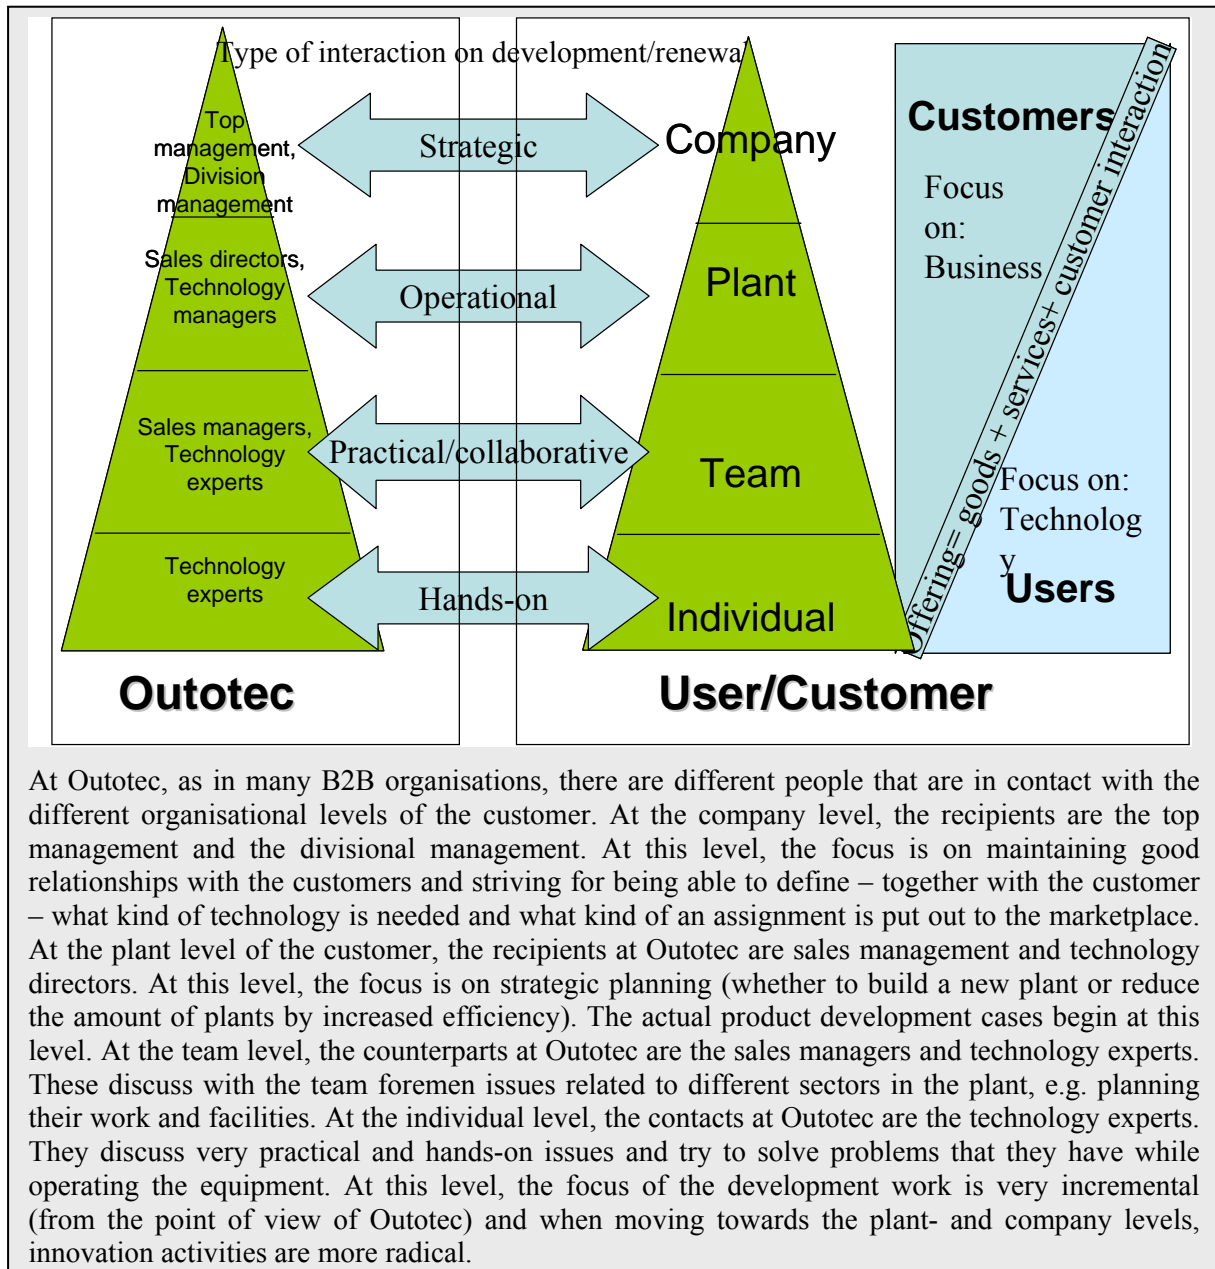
Type of interaction on development/renewal

Top management, Division management

Sales directors, Technology managers

Sales managers, Technology experts

Technology experts

Strategic

Operational

Practical/collaborative

Hands-on

Company

Plant

Team

Individual

Customers

Focus on: Business

Offering= goods + services+ customer interaction

Focus on: Technolog y

Users

Outotec

User/Customer

At Outotec, as in many B2B organisations, there are different people that are in contact with the different organisational levels of the customer. At the company level, the recipients are the top management and the divisional management. At this level, the focus is on maintaining good relationships with the customers and striving for being able to define – together with the customer – what kind of technology is needed and what kind of an assignment is put out to the marketplace. At the plant level of the customer, the recipients at Outotec are sales management and technology directors. At this level, the focus is on strategic planning (whether to build a new plant or reduce the amount of plants by increased efficiency). The actual product development cases begin at this level. At the team level, the counterparts at Outotec are the sales managers and technology experts. These discuss with the team foremen issues related to different sectors in the plant, e.g. planning their work and facilities. At the individual level, the contacts at Outotec are the technology experts. They discuss very practical and hands-on issues and try to solve problems that they have while operating the equipment. At this level, the focus of the development work is very incremental (from the point of view of Outotec) and when moving towards the plant- and company levels, innovation activities are more radical.